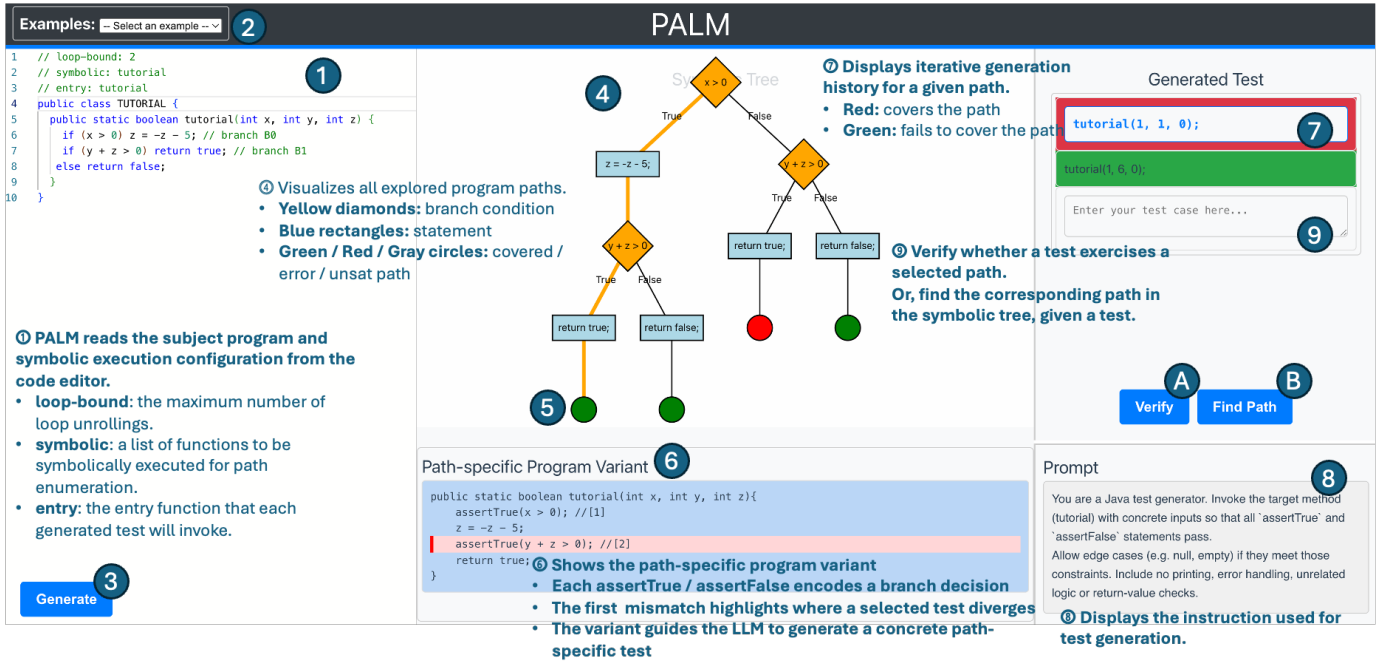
Examples: -- Select an example --

2

PALM

1 // loop-bound: 2
2 // symbolic: tutorial
3 // entry: tutorial
4 public class TUTORIAL {
5 public static boolean tutorial(int x, int y, int z) {
6 if (x > 0) z = -z - 5; // branch B0
7 if (y + z > 0) return true; // branch B1
8 else return false;
9 }
10 }

1

④ Visualizes all explored program paths.
• Yellow diamonds: branch condition
• Blue rectangles: statement
• Green / Red / Gray circles: covered / error / unsat path

① PALM reads the subject program and symbolic execution configuration from the code editor.
• loop-bound: the maximum number of loop unrollings.
• symbolic: a list of functions to be symbolically executed for path enumeration.
• entry: the entry function that each generated test will invoke.

Generate

3

4

Symbolic Tree

x > 0

True

False

z = -z - 5;

y + z > 0

True

False

y + z > 0

True

False

return true;

return false;

return true;

return false;

5

⑦ Displays iterative generation history for a given path.
• Red: covers the path
• Green: fails to cover the path

Generated Test

tutorial(1, 1, 0);

7

tutorial(1, 6, 0);

Enter your test case here...

9

⑨ Verify whether a test exercises a selected path.
Or, find the corresponding path in the symbolic tree, given a test.

A

B

Verify

Find Path

Path-specific Program Variant

6

public static boolean tutorial(int x, int y, int z){
assertTrue(x > 0); //[1]
z = -z - 5;
assertTrue(y + z > 0); //[2]
return true;
}

⑥ Shows the path-specific program variant
• Each assertTrue / assertFalse encodes a branch decision
• The first mismatch highlights where a selected test diverges
• The variant guides the LLM to generate a concrete path-specific test

Prompt

8

You are a Java test generator. Invoke the target method (tutorial) with concrete inputs so that all `assertTrue` and `assertFalse` statements pass.
Allow edge cases (e.g. null, empty) if they meet those constraints. Include no printing, error handling, unrelated logic or return-value checks.

⑧ Displays the instruction used for test generation.